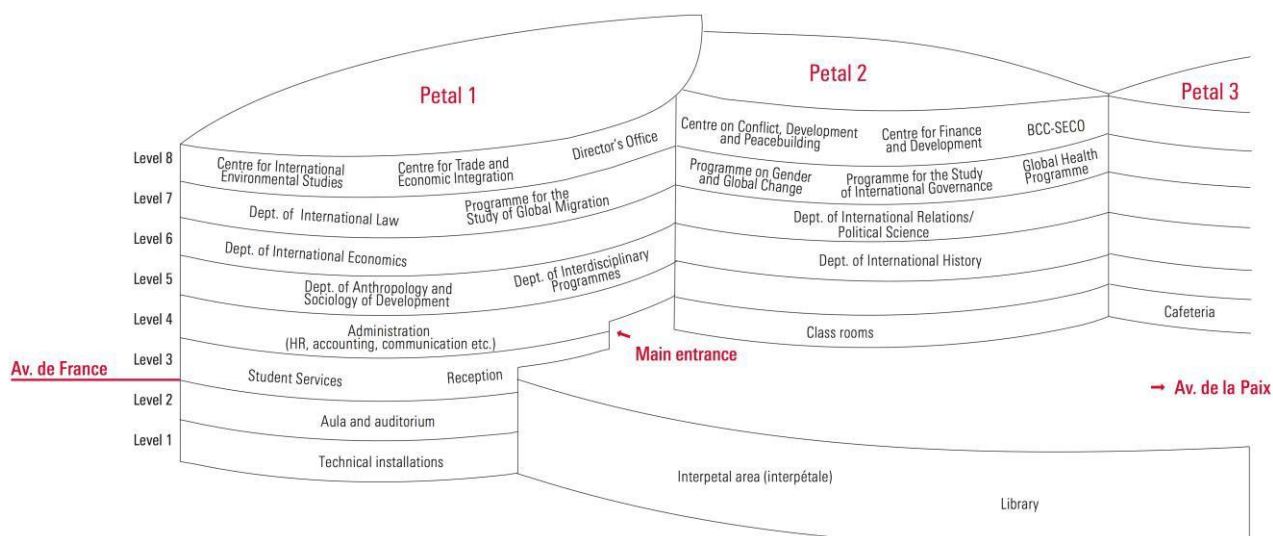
Petal 1

Petal 2

Petal 3

Level 8
Level 7
Level 6
Level 5
Level 4
Level 3
Level 2
Level 1

Centre for International Environmental Studies

Centre for Trade and Economic Integration

Director's Office

Dept. of International Law

Programme for the Study of Global Migration

Dept. of International Economics

Dept. of Anthropology and Sociology of Development

Dept. of Interdisciplinary Programmes

Administration (HR, accounting, communication etc.)

Av. de France

Student Services

Reception

Aula and auditorium

Technical installations

Centre on Conflict, Development and Peacebuilding

Centre for Finance and Development

BCC-SECO

Programme on Gender and Global Change

Programme for the Study of International Governance

Global Health Programme

Dept. of International Relations/ Political Science

Dept. of International History

Class rooms

Main entrance

Cafeteria

→ Av. de la Paix

Interpetal area (interpétale)

Library